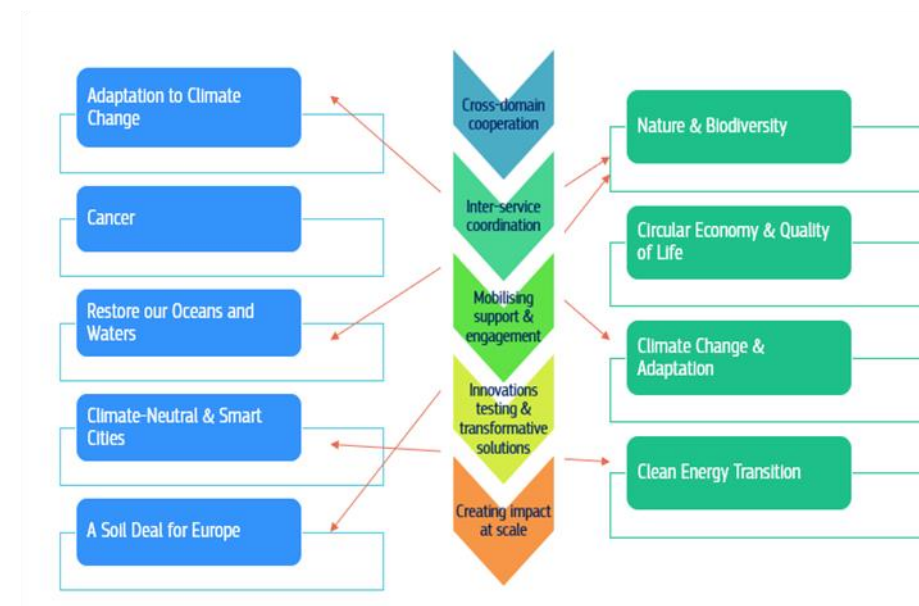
Adaptation to Climate Change

Cancer

Restore our Oceans and Waters

Climate-Neutral & Smart Cities

A Soil Deal for Europe

Cross-domain cooperation

Inter-service coordination

Mobilising support & engagement

Innovations testing & transformative solutions

Creating impact at scale

Nature & Biodiversity

Circular Economy & Quality of Life

Climate Change & Adaptation

Clean Energy Transition